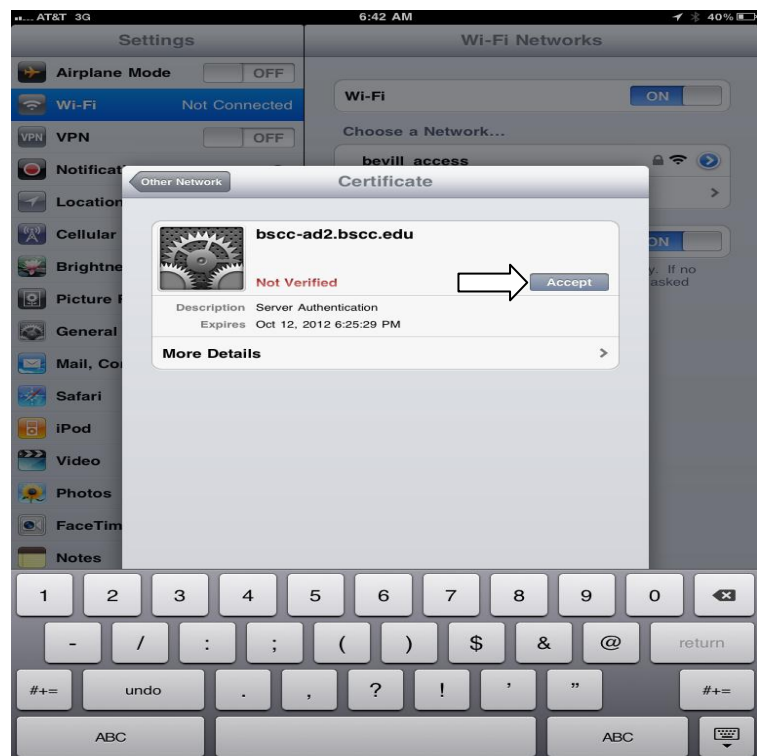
AT&T 3G
6:42 AM
40%

Settings
Airplane Mode OFF
Wi-Fi Not Connected
VPN VPN OFF
Notificat
Location
Cellular
Brightne
Picture F
General
Mail, Co
Safari
iPod
Video
Photos
FaceTim
Notes

Wi-Fi Networks
Wi-Fi ON
Choose a Network...
bevill access
ON
y. If no
asked

Other Network
Certificate
bscc-ad2.bscc.edu
Not Verified
Accept
Description Server Authentication
Expires Oct 12, 2012 6:25:29 PM
More Details

1 2 3 4 5 6 7 8 9 0
- / : ; ( ) $ & @ return
#+= undo . , ? ! ' " #+=
ABC ABC